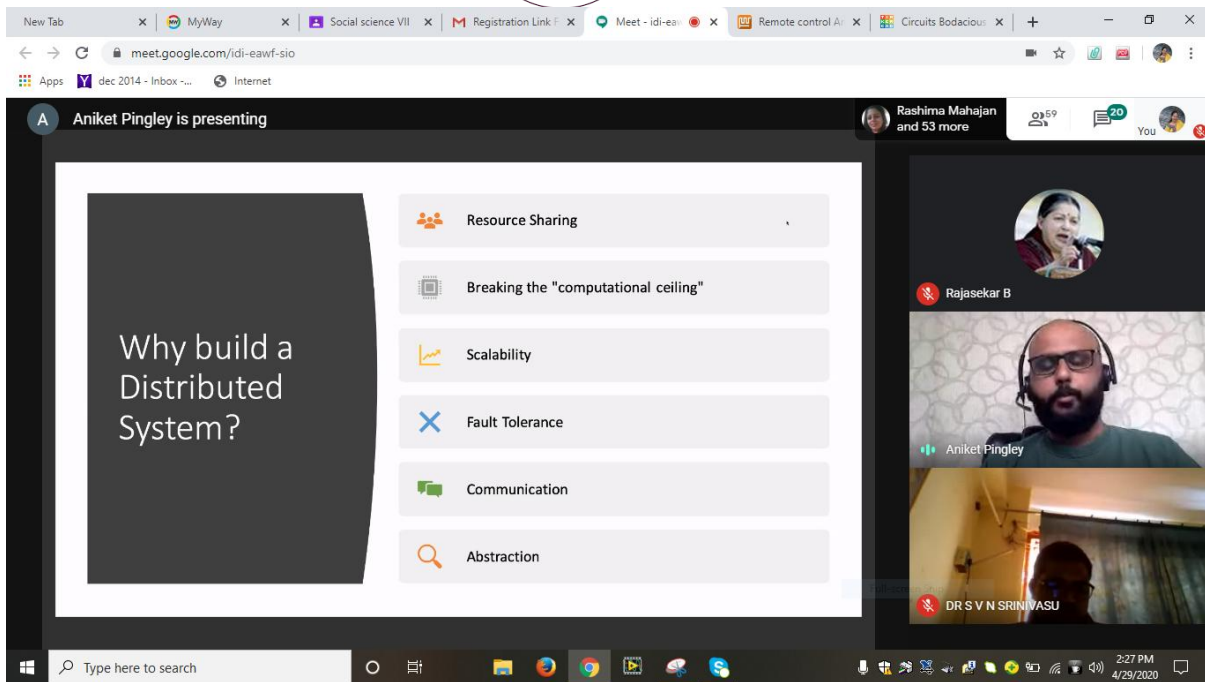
New Tab × MyWay × Social science VII × Registration Link F × Meet - idi-eav × Remote control A × Circuits Bodacious × +

meet.google.com/idi-eawf-sio

Apps dec 2014 - Inbox -... Internet

A Aniket Pingley is presenting

Rashima Mahajan and 53 more

59

20

You

Why build a Distributed System?

Resource Sharing

Breaking the "computational ceiling"

Scalability

Fault Tolerance

Communication

Abstraction

Rajasekar B

Aniket Pingley

DR S V N SRINIVASU

Type here to search

2:27 PM
4/29/2020